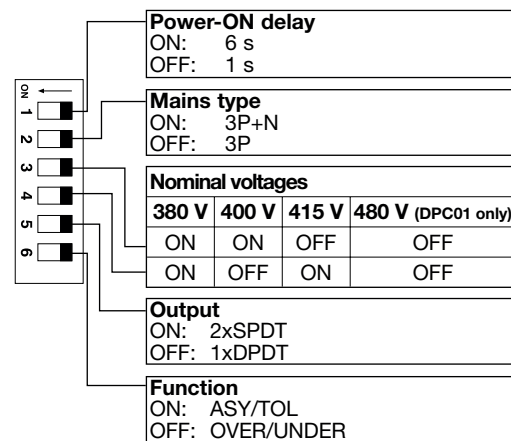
ON
1
2
3
4
5
6

Power-ON delay
ON: 6 s
OFF: 1 s

Mains type
ON: 3P+N
OFF: 3P

Nominal voltages

| 380 V | 400 V | 415 V | 480 V (DPC01 only) |
|---|---|---|---|
| ON | ON | OFF | OFF |
| ON | OFF | ON | OFF |

Output
ON: 2xSPDT
OFF: 1xDPDT

Function
ON: ASY/TOL
OFF: OVER/UNDER